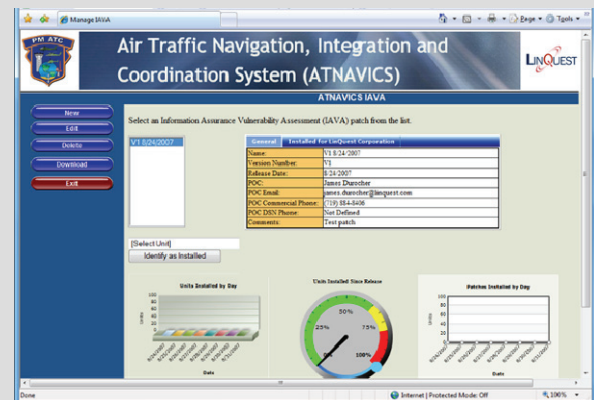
Manage IAVA

Page ▾ Tools ▾

PM ATC

Air Traffic Navigation, Integration and Coordination System (ATNAVICS)

LinQuest

ATNAVICS IAVA

New

Edit

Delete

Download

Exit

Select an Information Assurance Vulnerability Assessment (IAVA) patch from the list.

V1 8/24/2007

General | Installed for LinQuest Corporation

| | |
|---|---|
| Name: | V1 8/24/2007 |
| Version Number: | V1 |
| Release Date: | 8/24/2007 |
| POC: | James Durocher |
| POC Email: | james.durocher@linquest.com |
| POC Commercial Phone: | (719) 884-8406 |
| POC DSN Phone: | Not Defined |
| Comments: | Test patch |

[Select Unit]

Identify as Installed

Units Installed by Day

Units Installed Since Release

50%

25%

75%

0%

100%

Patches Installed by Day

Units

Date

Done

Internet | Protected Mode: Off

100%